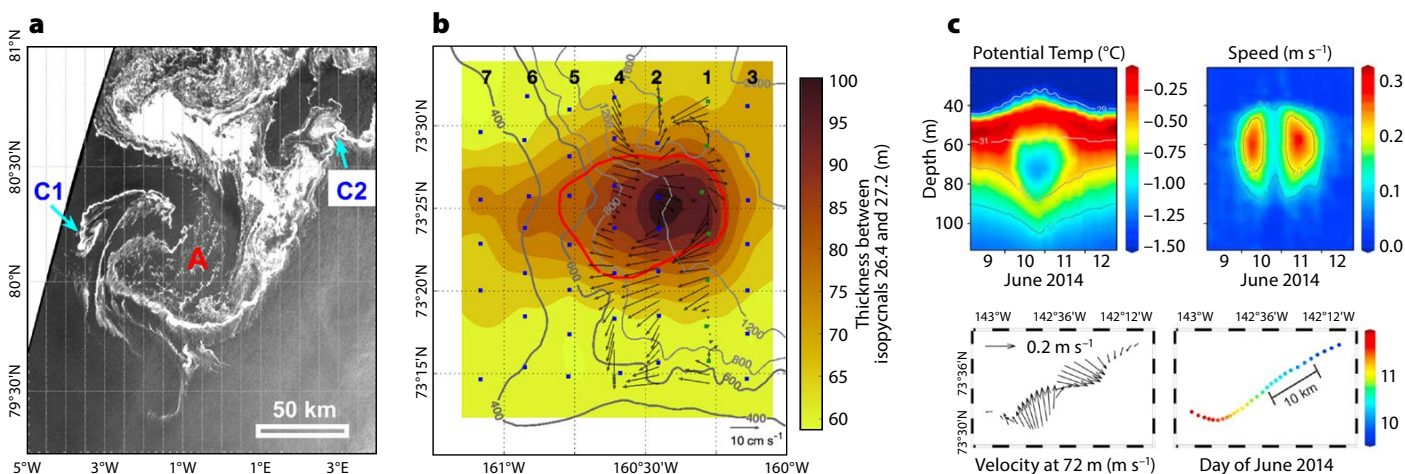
a

81°N
80°30'N
80°N
79°30'N
5°W 3°W 1°W 1°E 3°E

C1
C2
A
50 km

b

7 6 5 4 2 1 3

73°30'N
73°25'N
73°20'N
73°15'N

161°W 160°30'W 160°W

400
1200
2000
800
600
1200
800
600
400

10 cm s⁻¹

100
95
90
85
80
75
70
65
60

Thickness between isopycnals 26.4 and 27.2 (m)

c

Potential Temp (°C)
Speed (m s⁻¹)

Depth (m)
40
60
80
100

29
31

-0.25
-0.50
-0.75
-1.00
-1.25
-1.50

0.3
0.2
0.1
0.0

9 10 11 12
June 2014

9 10 11 12
June 2014

143°W 142°36'W 142°12'W
143°W 142°36'W 142°12'W

0.2 m s⁻¹

73°36'N
73°30'N

10 km

11
10

Velocity at 72 m (m s⁻¹)
Day of June 2014